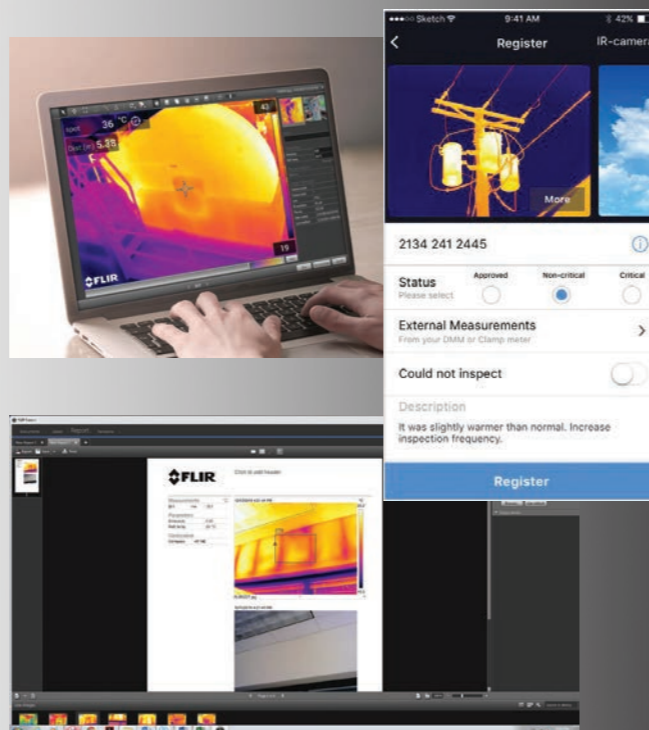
Spot 36 °C
Dist (m) 5.25
43
19
FLIR

Sketch 9:41 AM 42%
Register
IR-camera
More
2134 241 2445
Status
Please select
Approved
Non-critical
Critical
External Measurements
From your DMM or Clamp meter
Could not inspect
Description
It was slightly warmer than normal. Increase inspection frequency.
Register

Report
FLIR
Click to add header